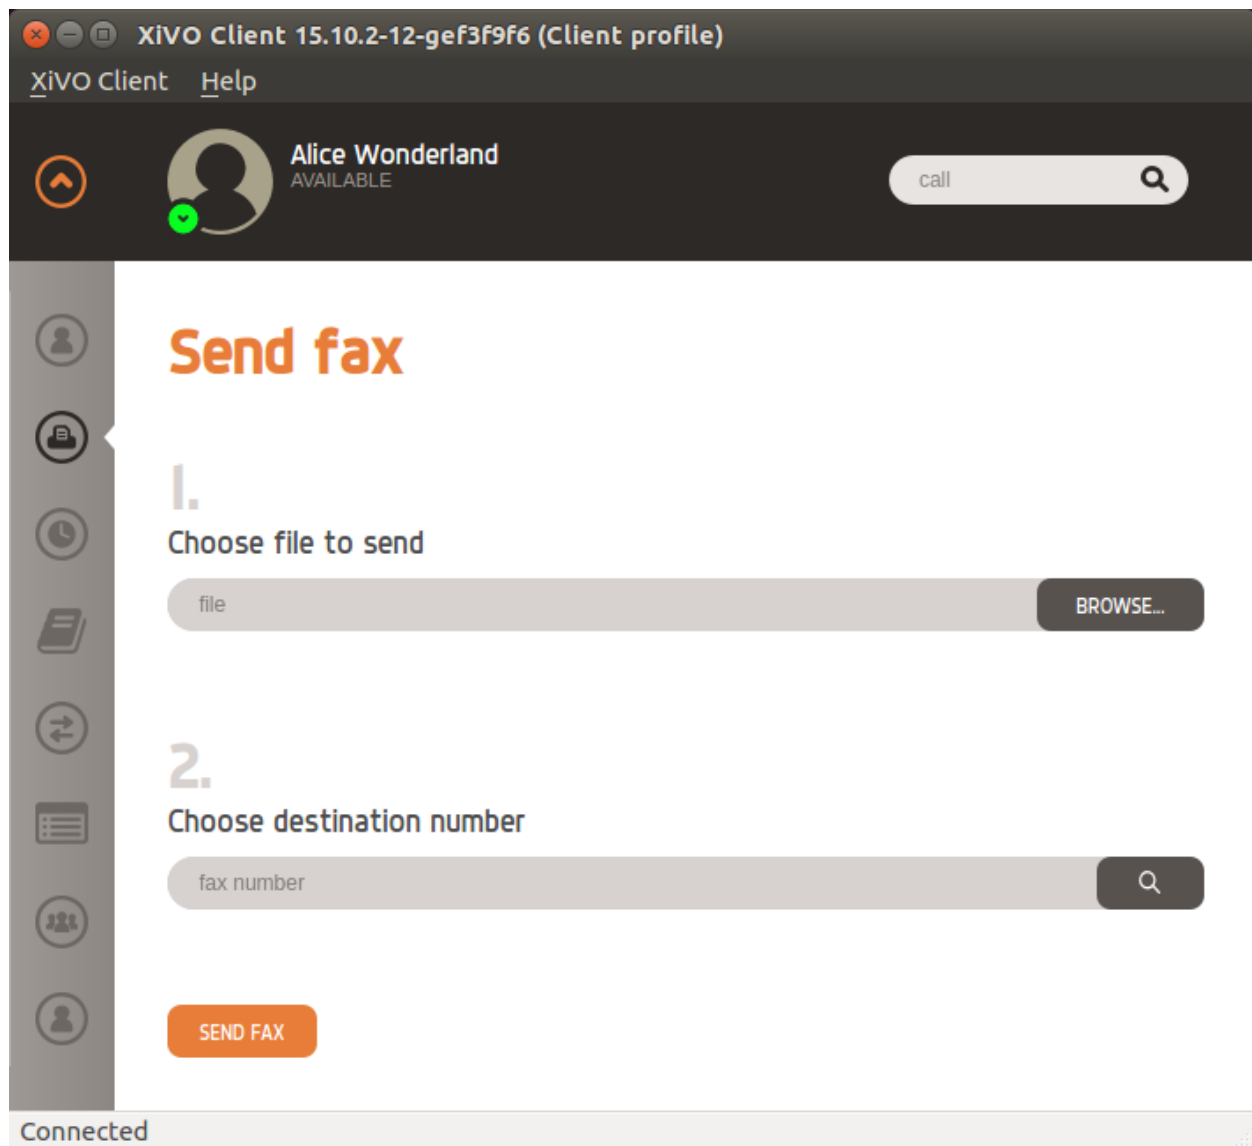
XiVO Client 15.10.2-12-gef3f9f6 (Client profile)

XiVO Client Help

Alice Wonderland
AVAILABLE

call

Send fax

1.
Choose file to send

file
BROWSE...

2.
Choose destination number

fax number

SEND FAX

Connected